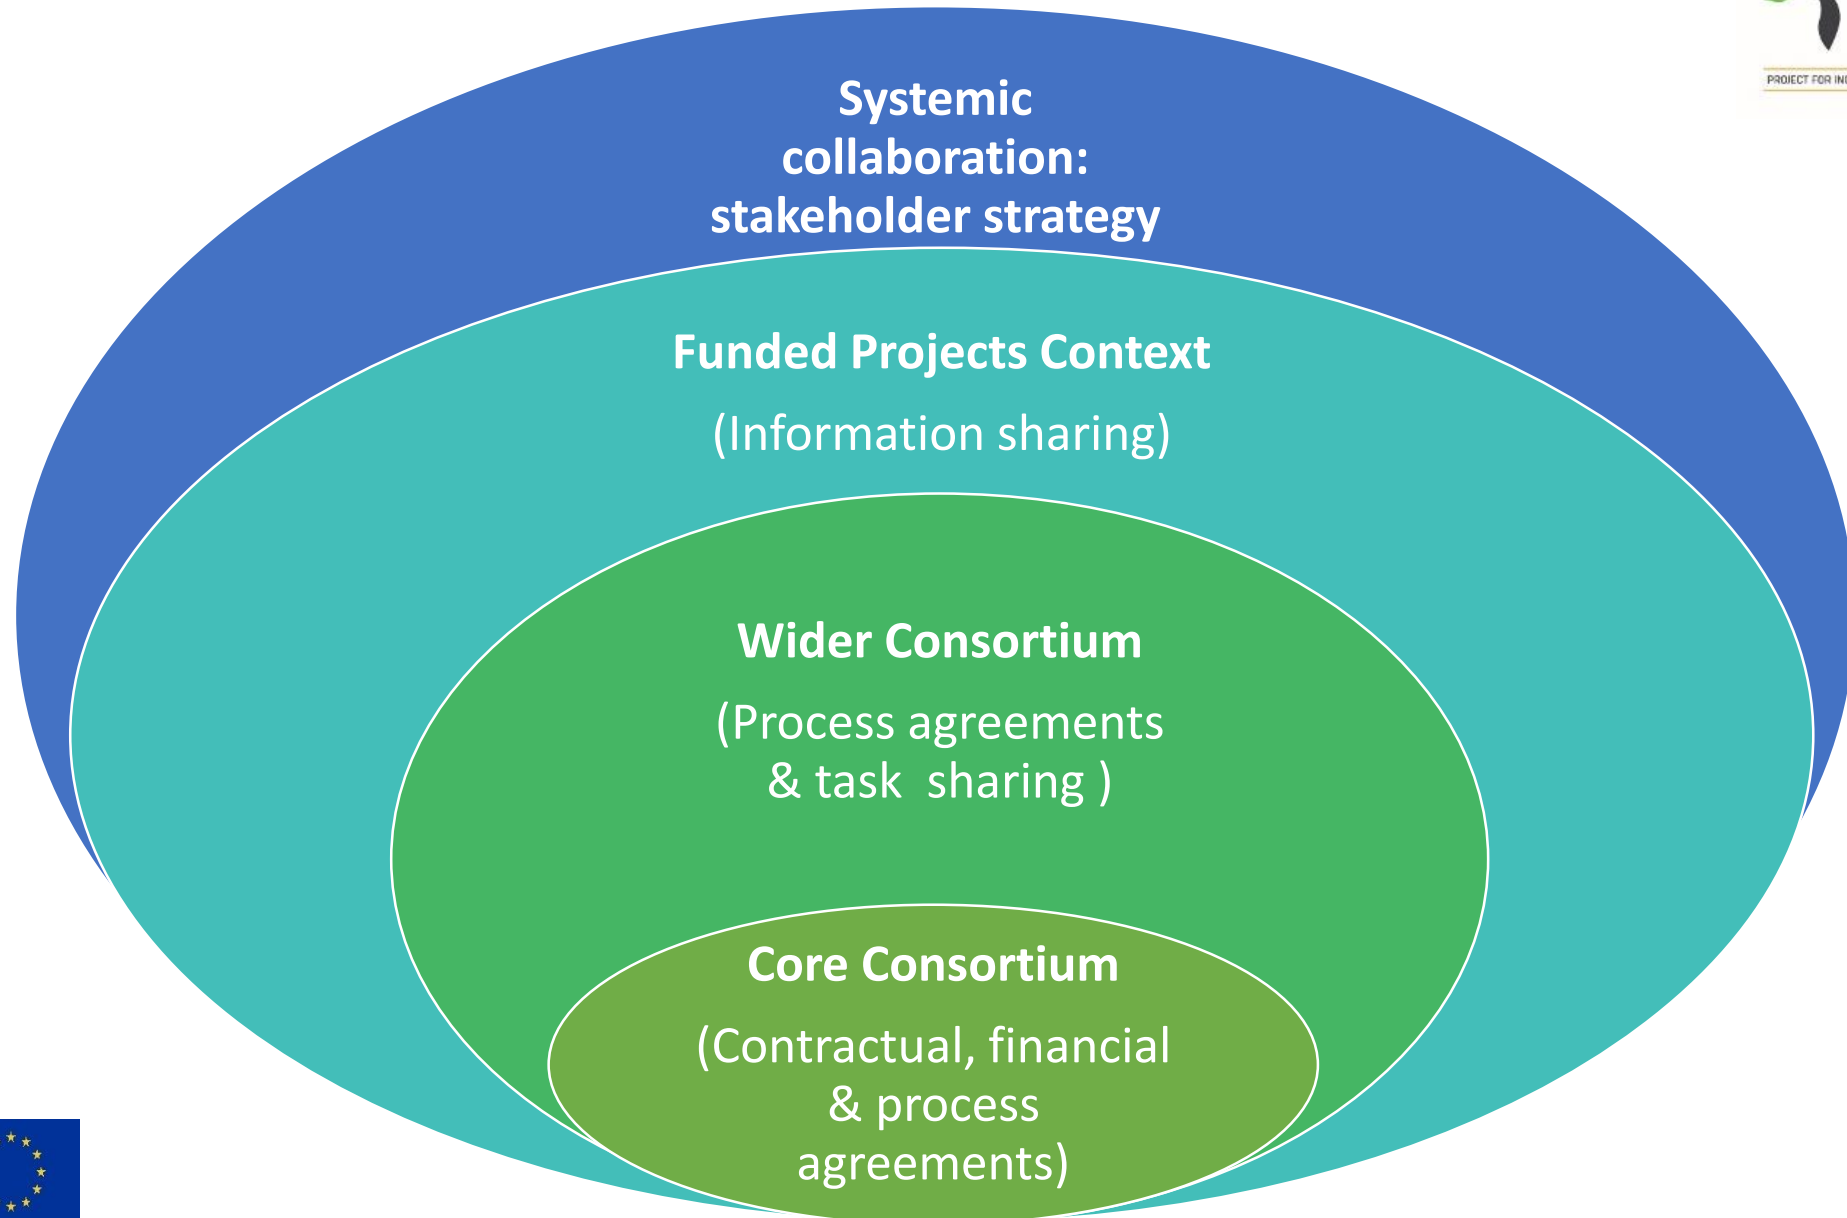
Systemic collaboration: stakeholder strategy

Funded Projects Context

(Information sharing)

Wider Consortium

(Process agreements & task sharing )

Core Consortium

(Contractual, financial & process agreements)

PROJECT FOR IN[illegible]